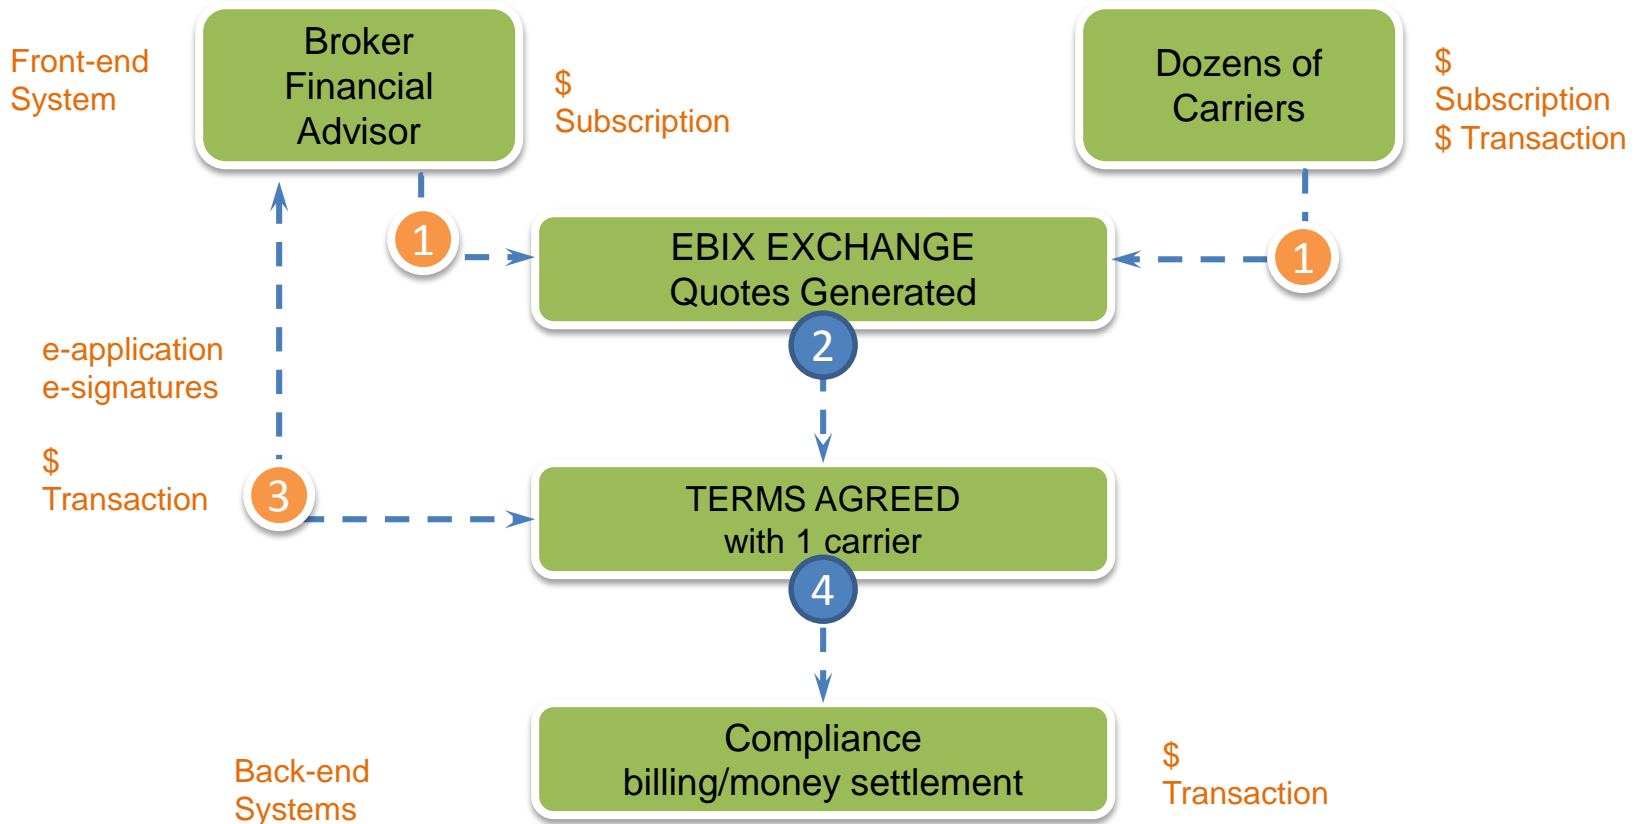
Front-end System

Broker Financial Advisor

$ Subscription

Dozens of Carriers

$ Subscription $ Transaction

1

EBIX EXCHANGE Quotes Generated

1

2

e-application e-signatures

$ Transaction

3

TERMS AGREED with 1 carrier

4

Back-end Systems

Compliance billing/money settlement

$ Transaction